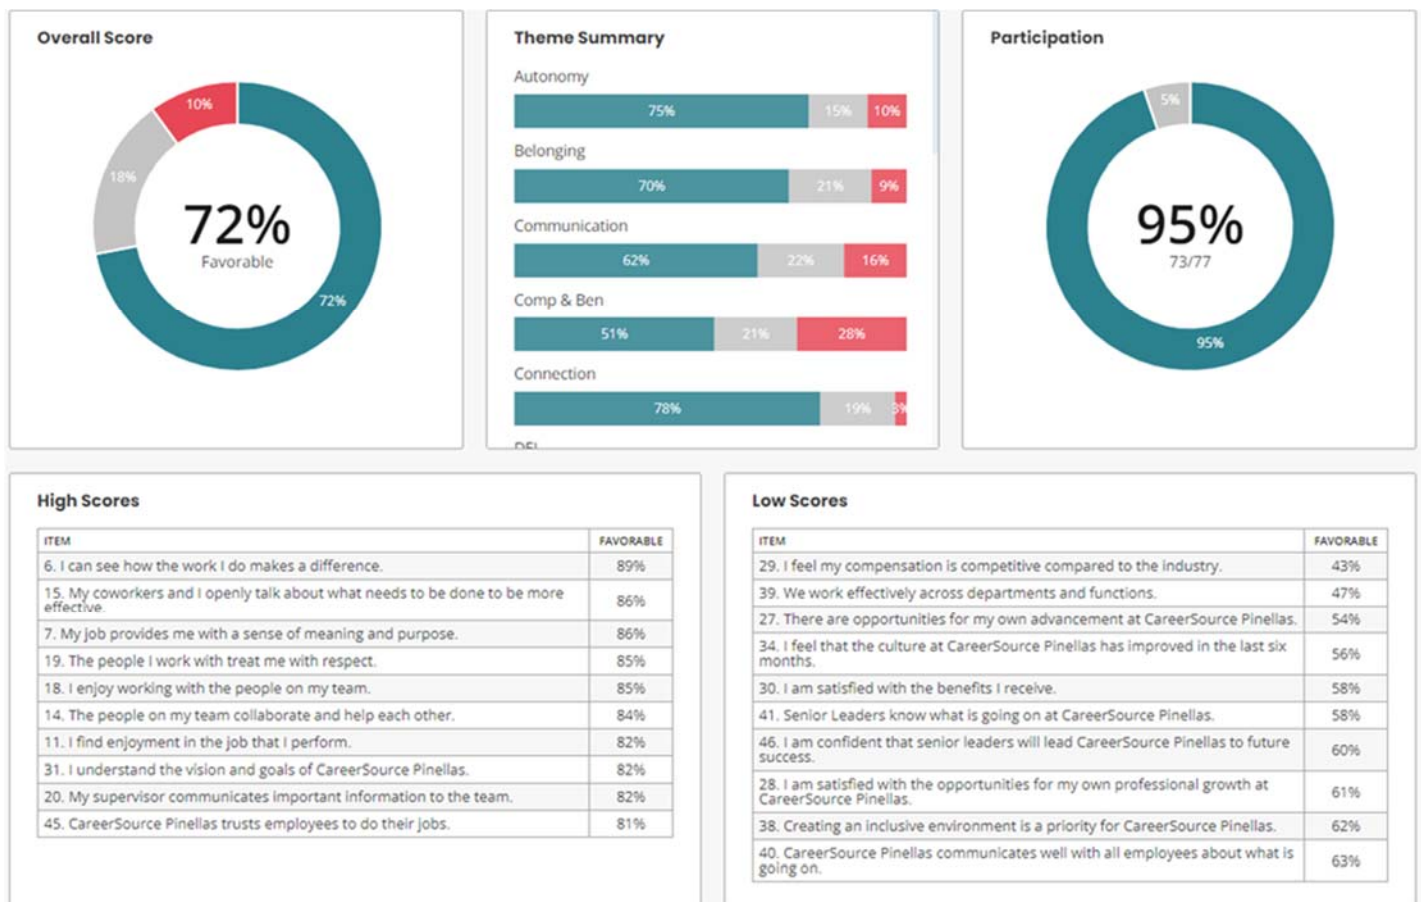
Overall Score

10%
18%
72%
Favorable
72%

Theme Summary

Autonomy
75% 15% 10%

Belonging
70% 21% 9%

Communication
62% 22% 16%

Comp & Ben
51% 21% 28%

Connection
78% 19% 3%

DEI

Participation

5%
95%
73/77
95%

High Scores

| ITEM | FAVORABLE |
|---|---|
| 6. I can see how the work I do makes a difference. | 89% |
| 15. My coworkers and I openly talk about what needs to be done to be more effective. | 86% |
| 7. My job provides me with a sense of meaning and purpose. | 86% |
| 19. The people I work with treat me with respect. | 85% |
| 18. I enjoy working with the people on my team. | 85% |
| 14. The people on my team collaborate and help each other. | 84% |
| 11. I find enjoyment in the job that I perform. | 82% |
| 31. I understand the vision and goals of CareerSource Pinellas. | 82% |
| 20. My supervisor communicates important information to the team. | 82% |
| 45. CareerSource Pinellas trusts employees to do their jobs. | 81% |

Low Scores

| ITEM | FAVORABLE |
|---|---|
| 29. I feel my compensation is competitive compared to the industry. | 43% |
| 39. We work effectively across departments and functions. | 47% |
| 27. There are opportunities for my own advancement at CareerSource Pinellas. | 54% |
| 34. I feel that the culture at CareerSource Pinellas has improved in the last six months. | 56% |
| 30. I am satisfied with the benefits I receive. | 58% |
| 41. Senior Leaders know what is going on at CareerSource Pinellas. | 58% |
| 46. I am confident that senior leaders will lead CareerSource Pinellas to future success. | 60% |
| 28. I am satisfied with the opportunities for my own professional growth at CareerSource Pinellas. | 61% |
| 38. Creating an inclusive environment is a priority for CareerSource Pinellas. | 62% |
| 40. CareerSource Pinellas communicates well with all employees about what is going on. | 63% |